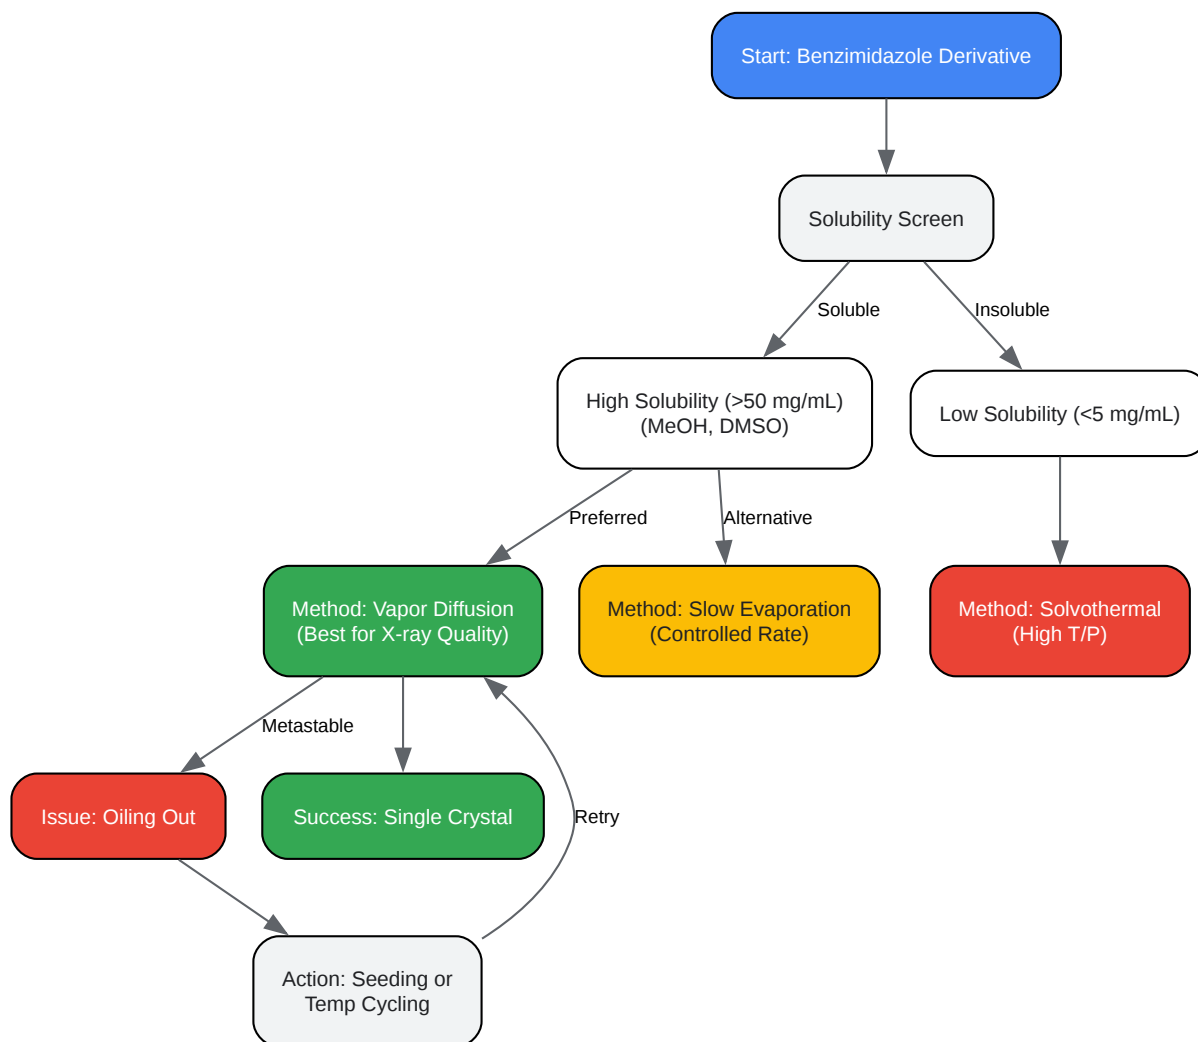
Start: Benzimidazole Derivative

Solubility Screen

Soluble

Insoluble

High Solubility (>50 mg/mL) (MeOH, DMSO)

Low Solubility (<5 mg/mL)

Preferred

Alternative

Method: Vapor Diffusion (Best for X-ray Quality)

Method: Slow Evaporation (Controlled Rate)

Method: Solvothermal (High T/P)

Metastable

Issue: Oiling Out

Success: Single Crystal

Retry

Action: Seeding or Temp Cycling